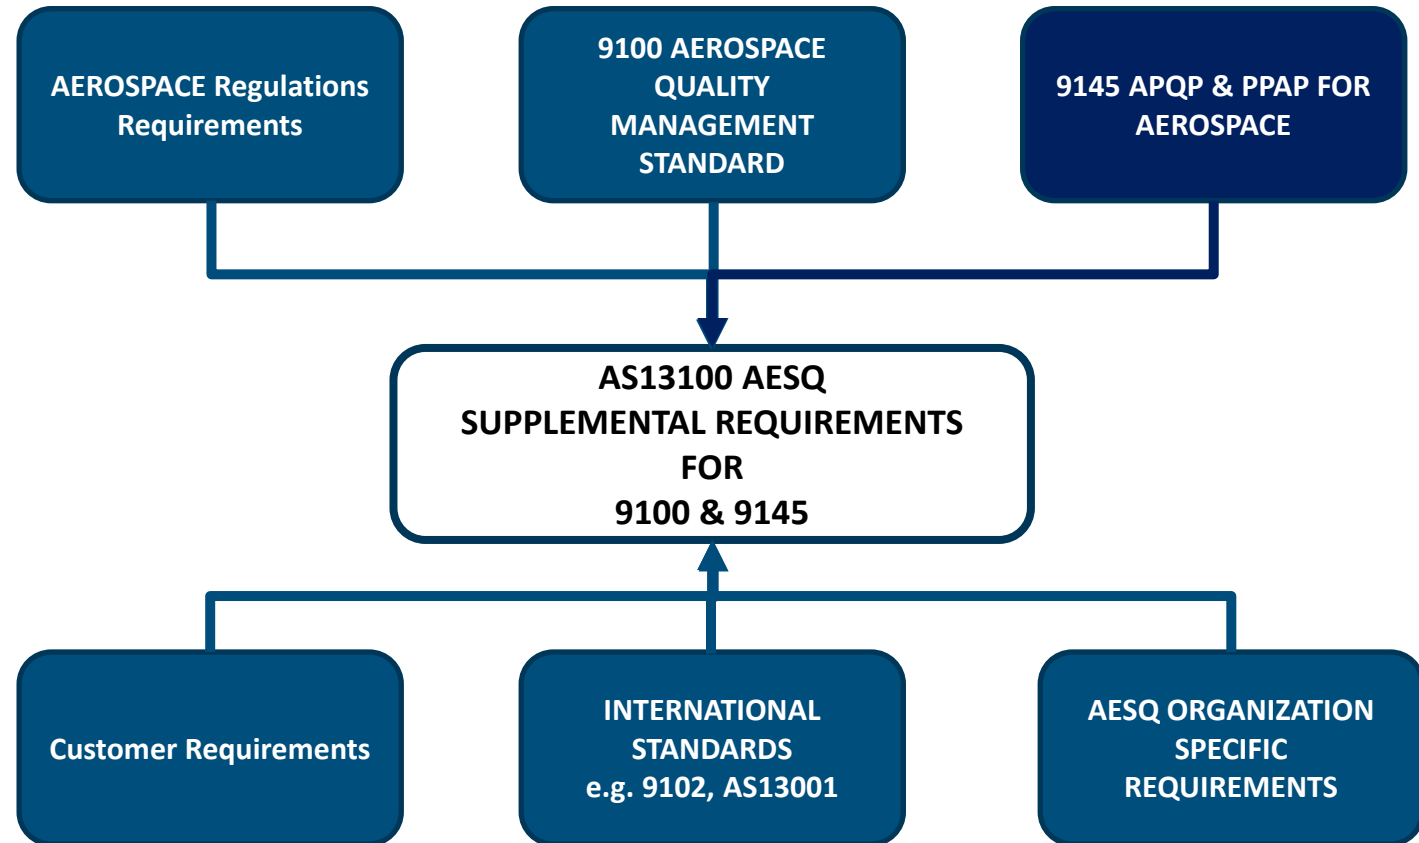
AEROSPACE Regulations Requirements

9100 AEROSPACE QUALITY MANAGEMENT STANDARD

9145 APQP & PPAP FOR AEROSPACE

AS13100 AESQ
SUPPLEMENTAL REQUIREMENTS
FOR
9100 & 9145

Customer Requirements

INTERNATIONAL STANDARDS
e.g. 9102, AS13001

AESQ ORGANIZATION SPECIFIC REQUIREMENTS